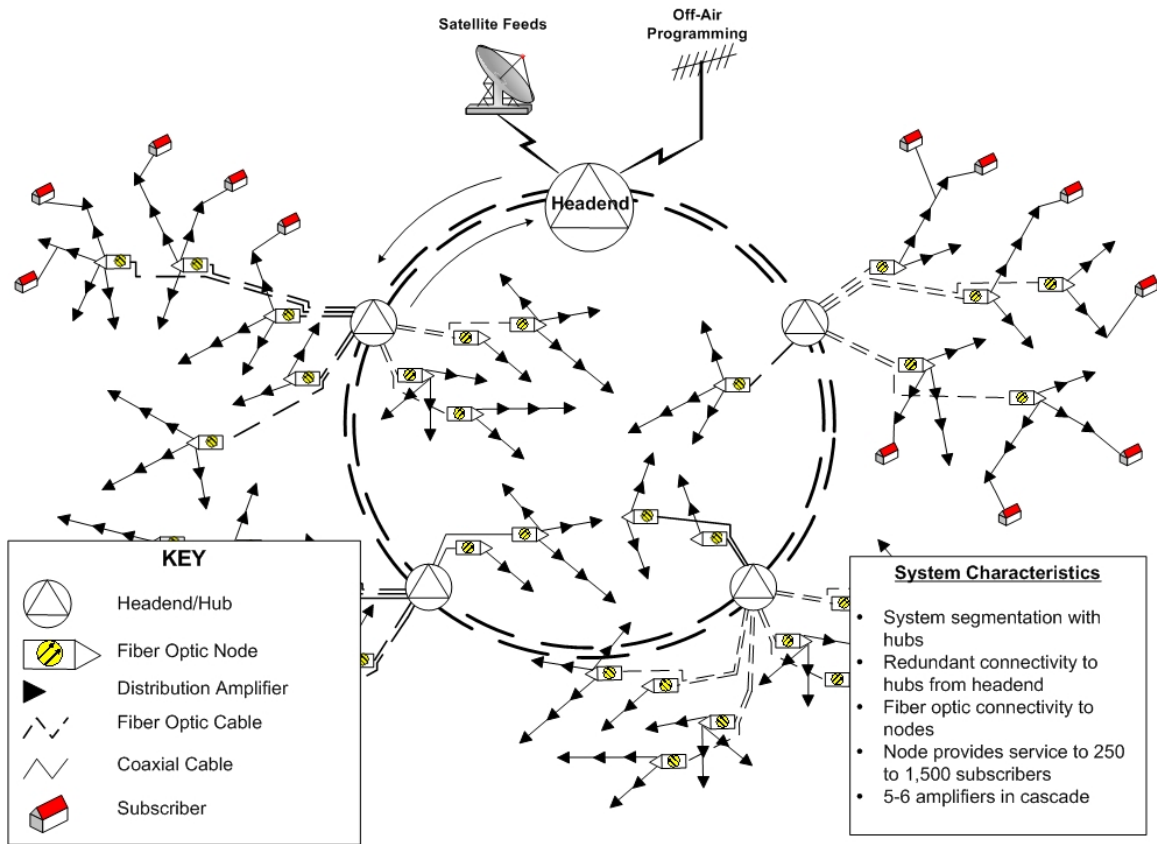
Satellite Feeds

Off-Air Programming

Headend

KEY

Headend/Hub

Fiber Optic Node

Distribution Amplifier

Fiber Optic Cable

Coaxial Cable

Subscriber

System Characteristics

- System segmentation with hubs
- Redundant connectivity to hubs from headend
- Fiber optic connectivity to nodes
- Node provides service to 250 to 1,500 subscribers
- 5-6 amplifiers in cascade